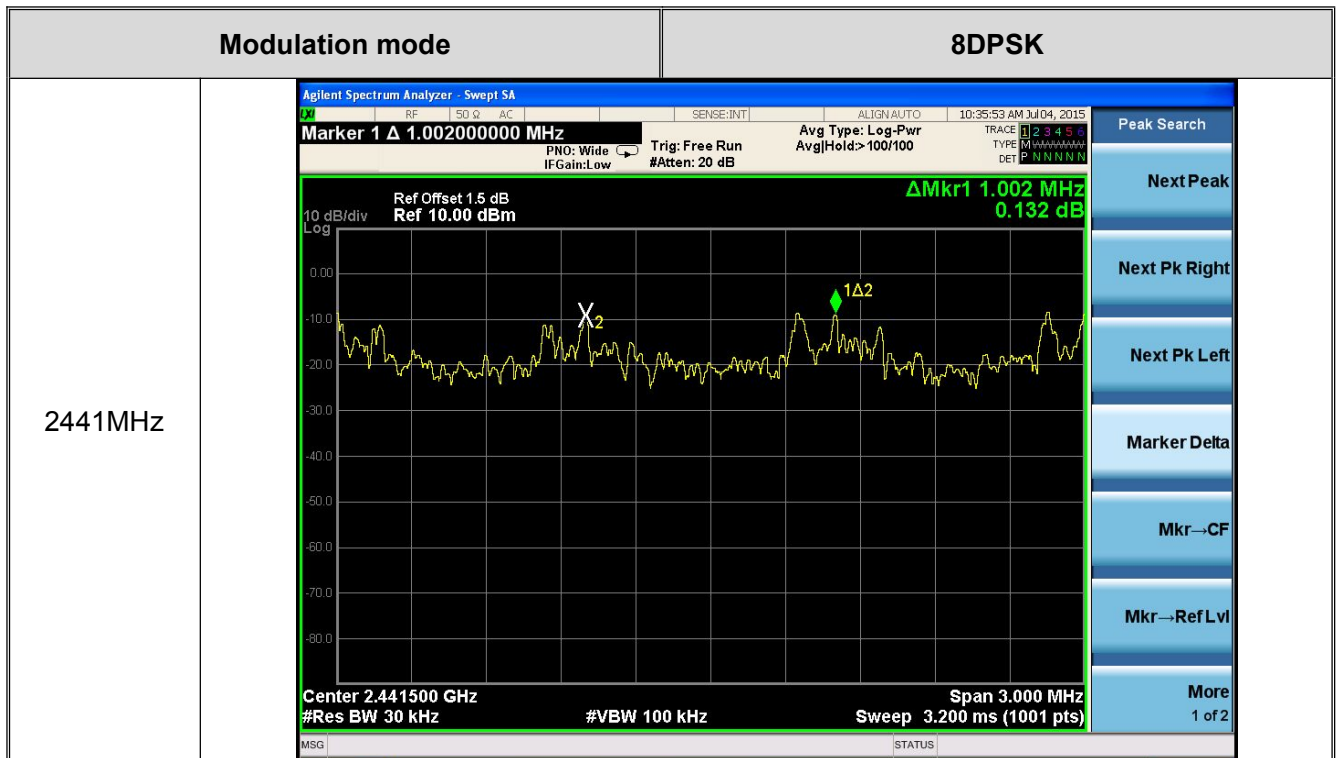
| Modulation mode | 8DPSK |
|---|---|
| 2441MHz | |

Agilent Spectrum Analyzer - Swept SA
RF 50 Ω AC SENSE:INT ALIGN AUTO 10:35:53 AM Jul 04, 2015
Marker 1 Δ 1.002000000 MHz
PNO: Wide
IFGain:Low
Trig: Free Run
#Atten: 20 dB
Avg Type: Log-Pwr
Avg|Hold:>100/100
TRACE 1 2 3 4 5 6
TYPE M
DET P N N N N N

Ref Offset 1.5 dB
10 dB/div Ref 10.00 dBm
Log
ΔMkr1 1.002 MHz
0.132 dB

0.00
-10.0
-20.0
-30.0
-40.0
-50.0
-60.0
-70.0
-80.0

X2
1Δ2

Center 2.441500 GHz
#Res BW 30 kHz
#VBW 100 kHz
Span 3.000 MHz
Sweep 3.200 ms (1001 pts)
MSG
STATUS

Peak Search
Next Peak
Next Pk Right
Next Pk Left
Marker Delta
Mkr→CF
Mkr→Ref Lvl
More
1 of 2